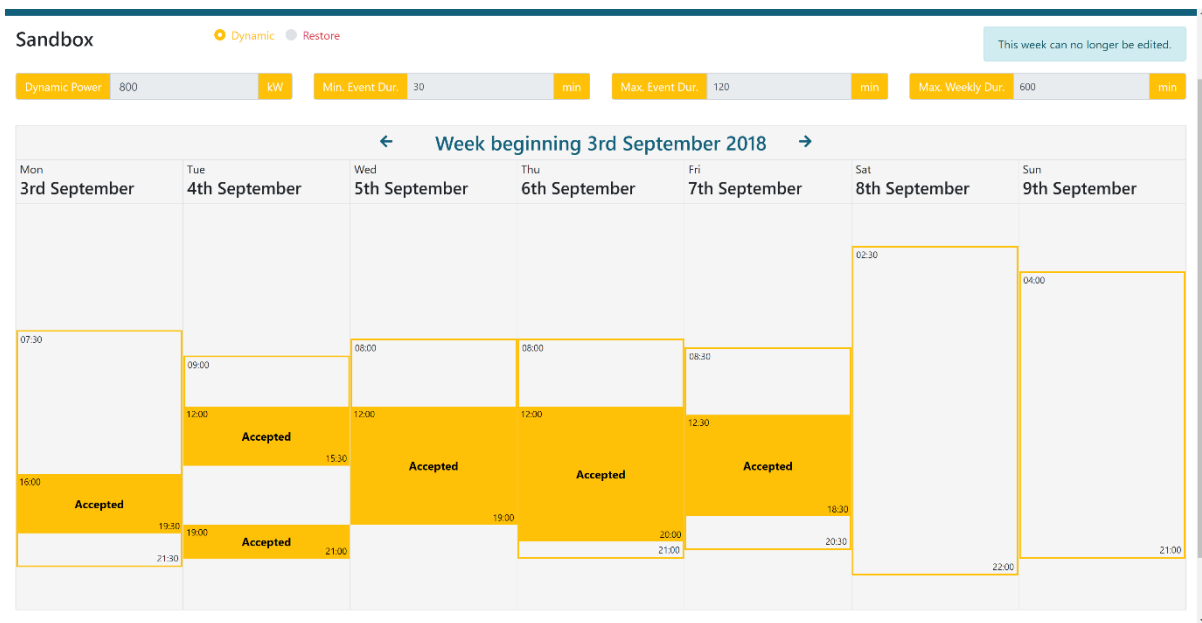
Sandbox

Dynamic Restore

This week can no longer be edited.

Dynamic Power 800 kW

Min. Event Dur. 30 min

Max. Event Dur. 120 min

Max. Weekly Dur. 600 min

← Week beginning 3rd September 2018 →

| Mon 3rd September | Tue 4th September | Wed 5th September | Thu 6th September | Fri 7th September | Sat 8th September | Sun 9th September |
|---|---|---|---|---|---|---|
| 07:30 | 09:00 | 08:00 | 08:00 | 08:30 | 02:30 | 04:00 |
| 16:00 Accepted 19:30 | 12:00 Accepted 15:30 | 12:00 Accepted 19:00 | 12:00 Accepted 20:00 | 12:30 Accepted 18:30 | 22:00 | 21:00 |
| 21:30 | 19:00 Accepted 21:00 | | 21:00 | 20:30 | | |